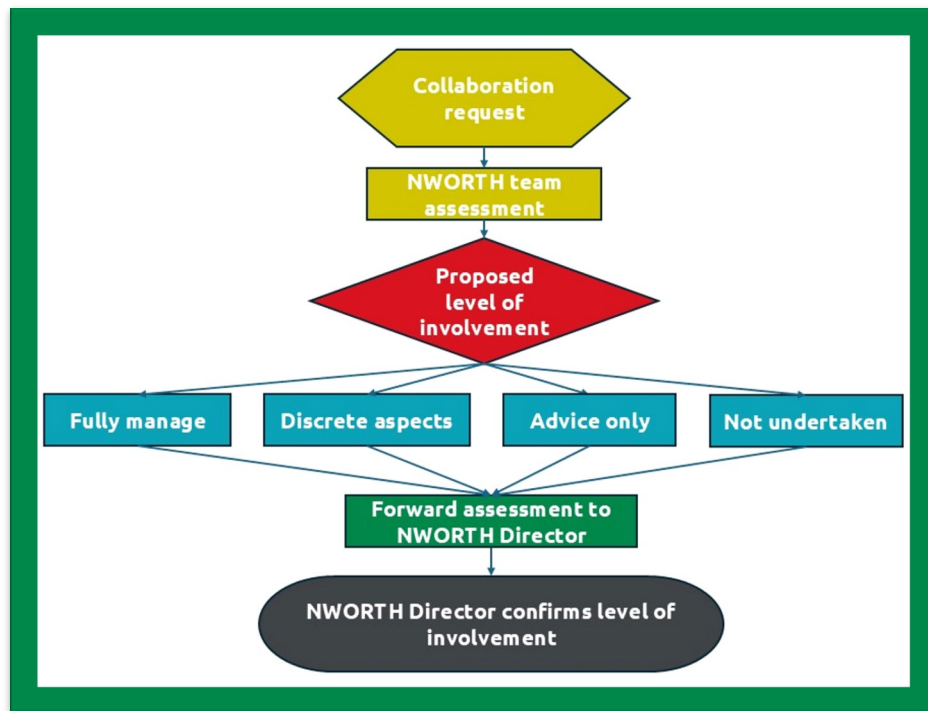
Collaboration request

NWORTH team assessment

Proposed level of involvement

Fully manage

Discrete aspects

Advice only

Not undertaken

Forward assessment to NWORTH Director

NWORTH Director confirms level of involvement